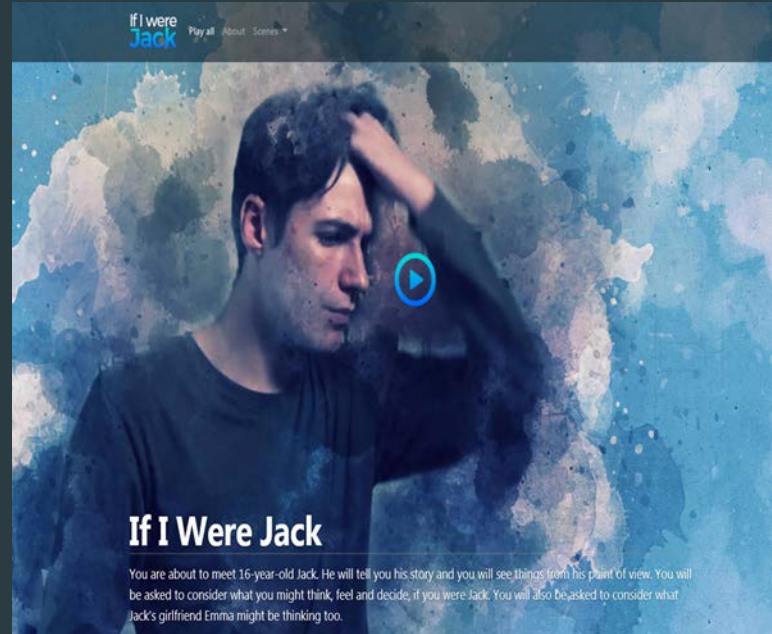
If I were Jack

Play all About Scenes

If I Were Jack

You are about to meet 16-year-old Jack. He will tell you his story and you will see things from his point of view. You will be asked to consider what you might think, feel and decide, if you were Jack. You will also be asked to consider what Jack's girlfriend Emma might be thinking too.